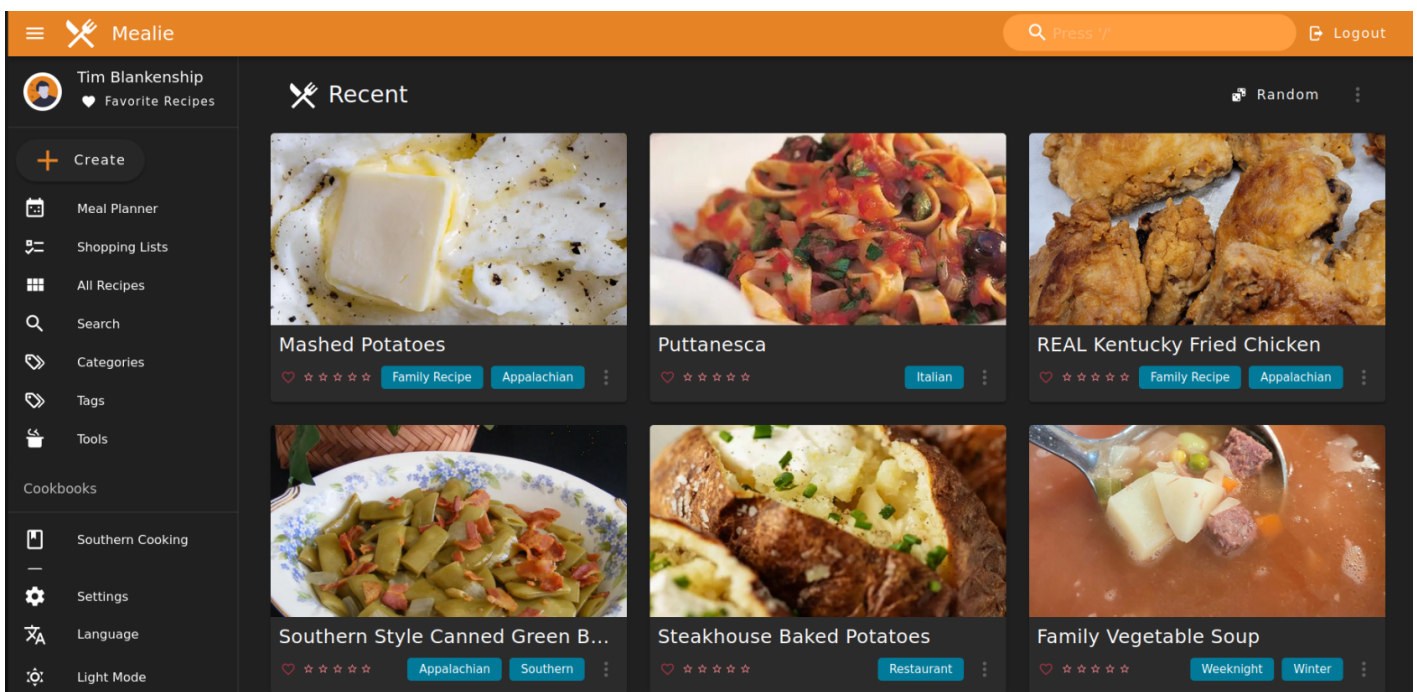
Mealie

Press '/'

Logout

Tim Blankenship
Favorite Recipes

Create

Meal Planner
Shopping Lists
All Recipes
Search
Categories
Tags
Tools

Cookbooks

Southern Cooking

Settings
Language
Light Mode

Recent

Random

Mashed Potatoes
Family Recipe Appalachian

Puttanesca
Italian

REAL Kentucky Fried Chicken
Family Recipe Appalachian

Southern Style Canned Green B...
Appalachian Southern

Steakhouse Baked Potatoes
Restaurant

Family Vegetable Soup
Weeknight Winter